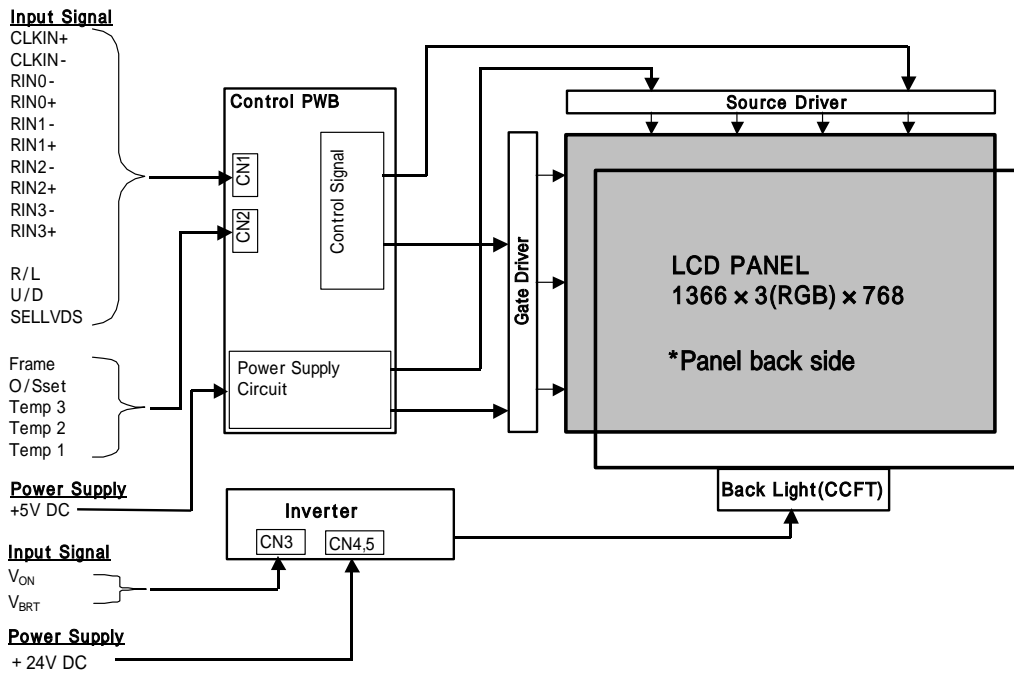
Input Signal
CLKIN+
CLKIN-
RIN0-
RIN0+
RIN1-
RIN1+
RIN2-
RIN2+
RIN3-
RIN3+

R/L
U/D
SELLVDS

Frame
O/Sset
Temp 3
Temp 2
Temp 1

Power Supply
+5V DC

Input Signal
$V_{ON}$
$V_{BRT}$

Power Supply
+ 24V DC

Control PWB
CN1
CN2
Control Signal
Power Supply Circuit

Source Driver
Gate Driver

LCD PANEL
1366 × 3(RGB) × 768

*Panel back side

Inverter
CN3
CN4,5

Back Light(CCFT)